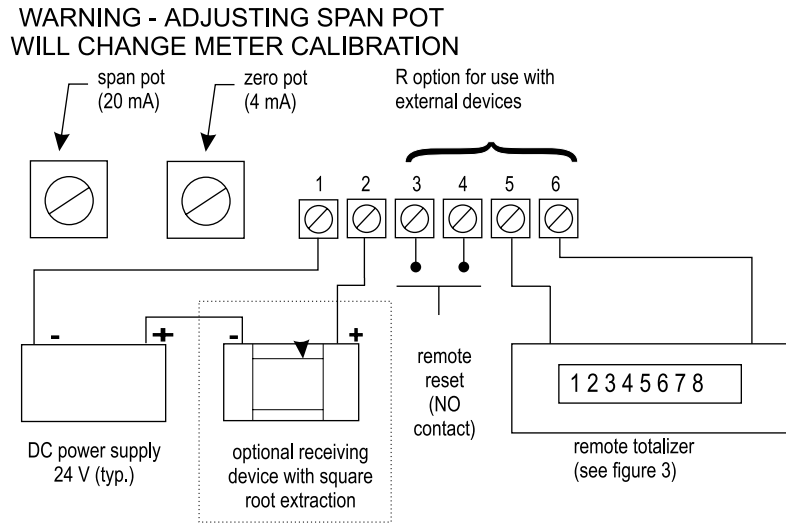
WARNING - ADJUSTING SPAN POT
WILL CHANGE METER CALIBRATION

span pot
(20 mA)

zero pot
(4 mA)

R option for use with
external devices

1 2 3 4 5 6

- +

- +

DC power supply
24 V (typ.)

optional receiving
device with square
root extraction

remote
reset
(NO
contact)

12345678

remote totalizer
(see figure 3)